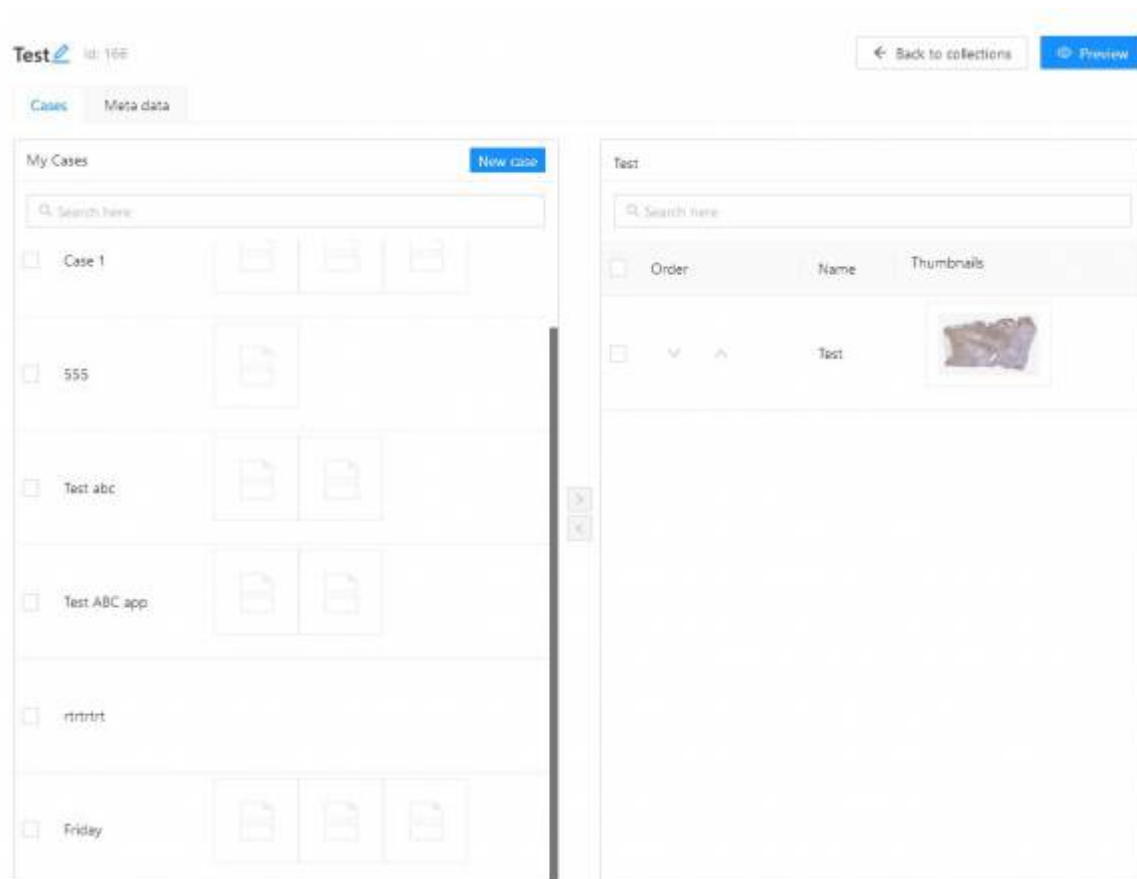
Test Id: 166

← Back to collections

Preview

Cases

Meta data

My Cases

New case

Search here

Case 1

555

Test abc

Test ABC app

rtrtrtrt

Friday

>

<

Test

Search here

| Order | Name | Thumbnails |
|---|---|---|
| | Test | |